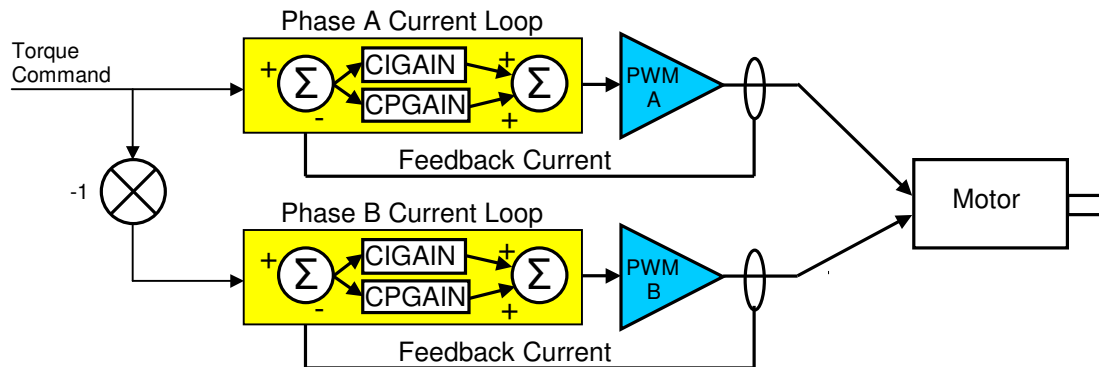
Phase A Current Loop

Torque Command

+ $\Sigma$ CIGAIN CPGAIN - + $\Sigma$ +

PWM A

Feedback Current

-1

Motor

Phase B Current Loop

+ $\Sigma$ CIGAIN CPGAIN - + $\Sigma$ +

PWM B

Feedback Current